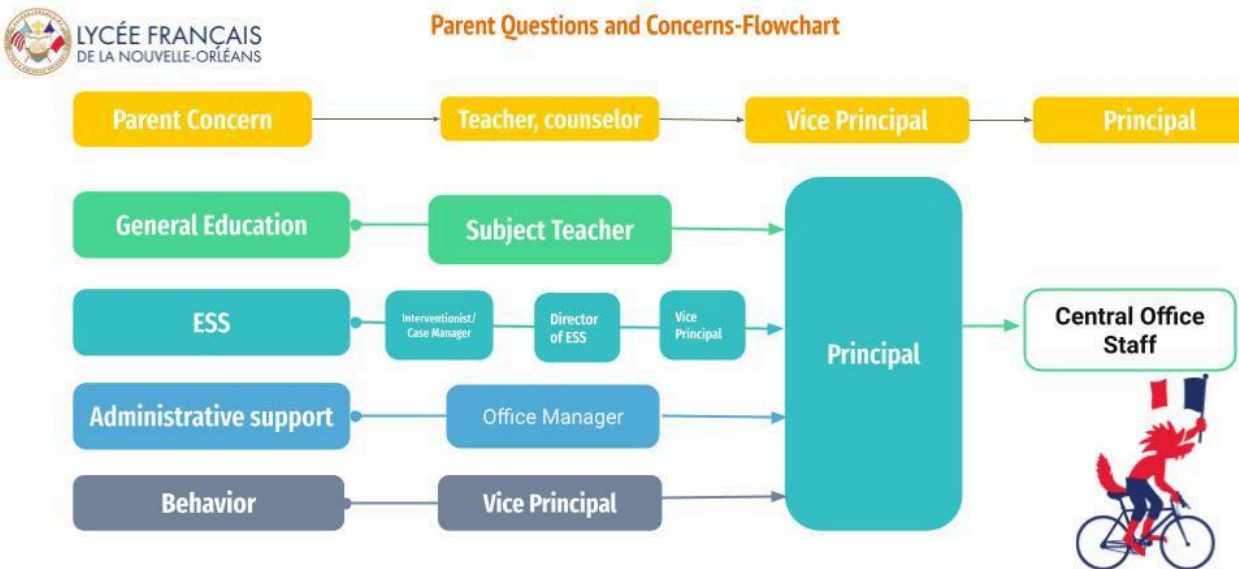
LYCÉE FRANÇAIS
DE LA NOUVELLE-ORLÉANS

Parent Questions and Concerns-Flowchart

Parent Concern

Teacher, counselor

Vice Principal

Principal

General Education

Subject Teacher

ESS

Interventionist/ Case Manager

Director of ESS

Vice Principal

Administrative support

Office Manager

Behavior

Vice Principal

Principal

Central Office Staff